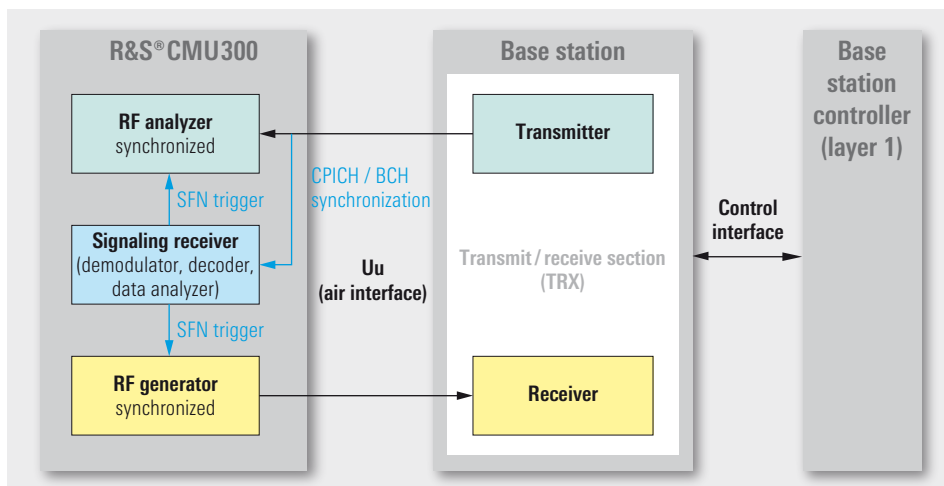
R&S®CMU300

RF analyzer
synchronized

SFN trigger

Signaling receiver
(demodulator, decoder, data analyzer)

SFN trigger

RF generator
synchronized

CPICH / BCH
synchronization

Uu
(air interface)

Base station

Transmitter

Transmit / receive section
(TRX)

Receiver

Control
interface

Base
station
controller
(layer 1)